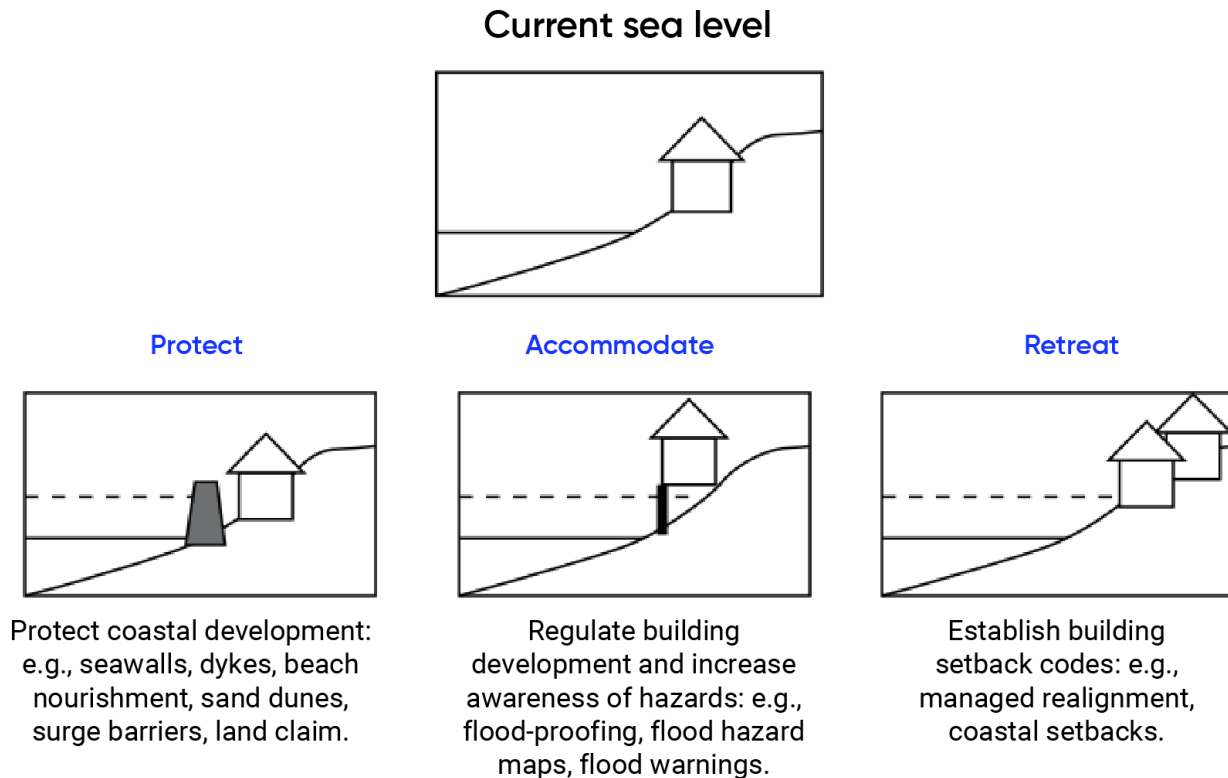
Current sea level

Protect

Protect coastal development: e.g., seawalls, dykes, beach nourishment, sand dunes, surge barriers, land claim.

Accommodate

Regulate building development and increase awareness of hazards: e.g., flood-proofing, flood hazard maps, flood warnings.

Retreat

Establish building setback codes: e.g., managed realignment, coastal setbacks.